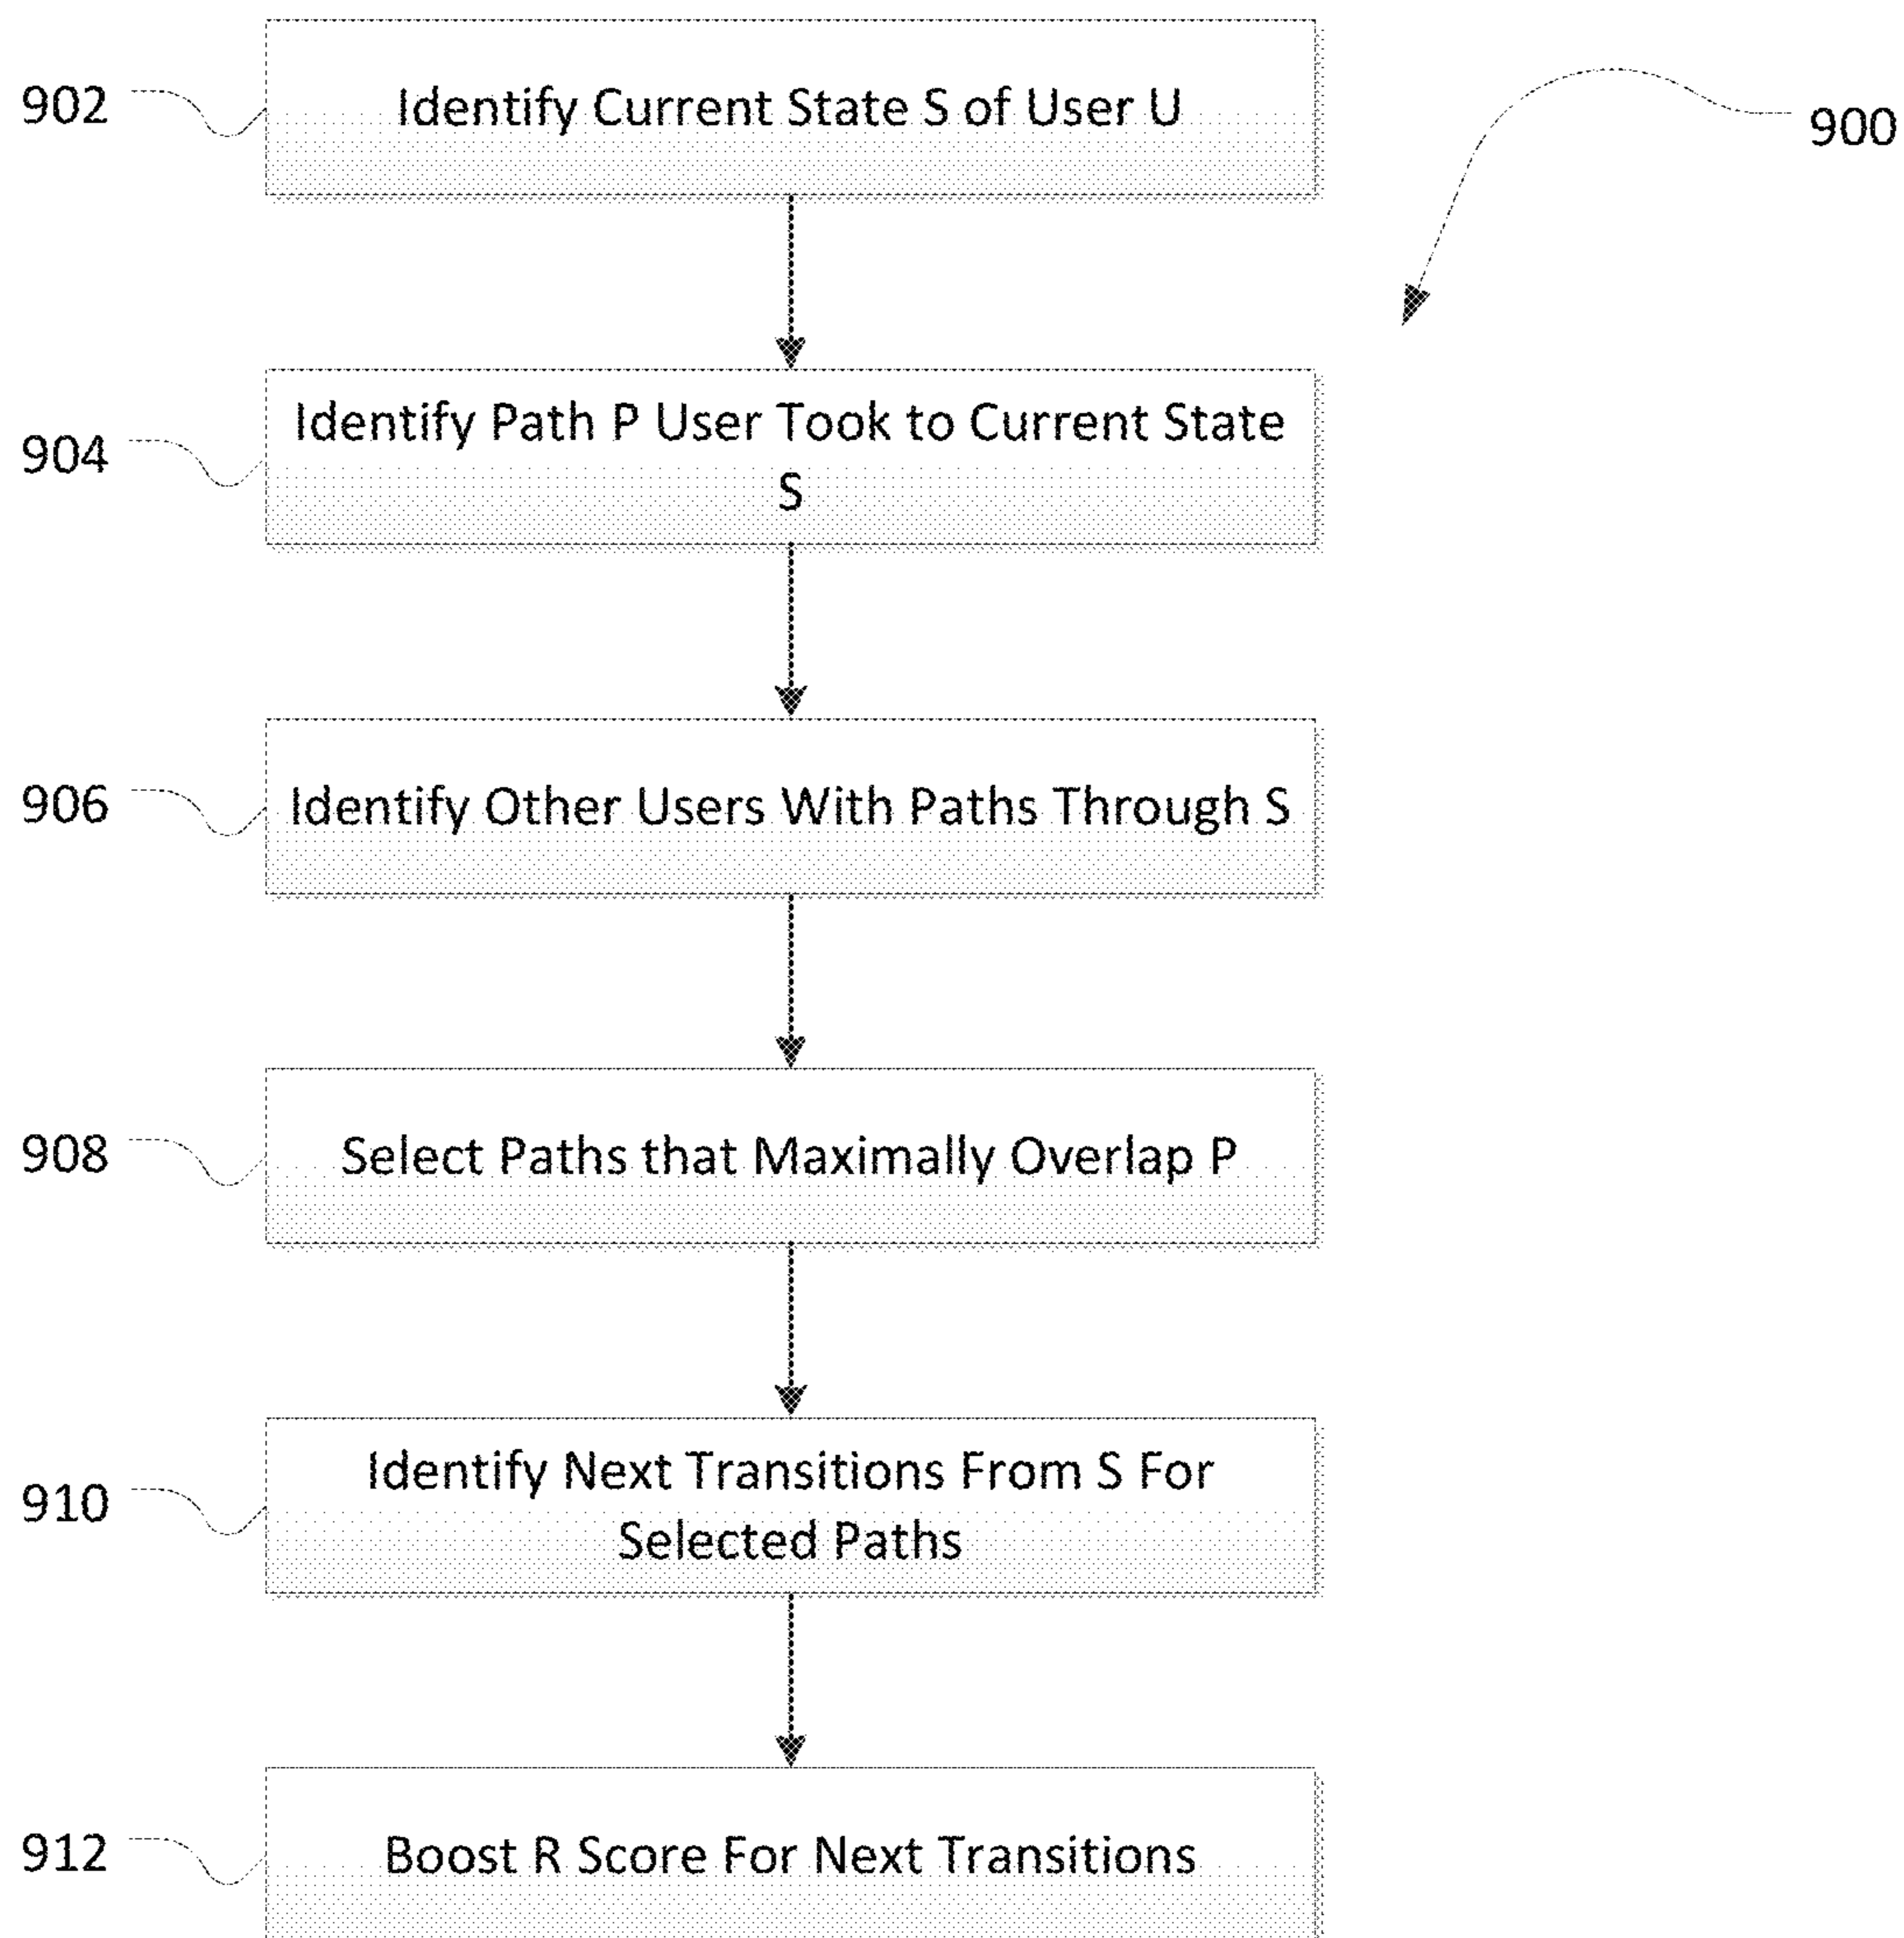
900

902

Identify Current State S of User U

904

Identify Path P User Took to Current State S

906

Identify Other Users With Paths Through S

908

Select Paths that Maximally Overlap P

910

Identify Next Transitions From S For Selected Paths

912

Boost R Score For Next Transitions